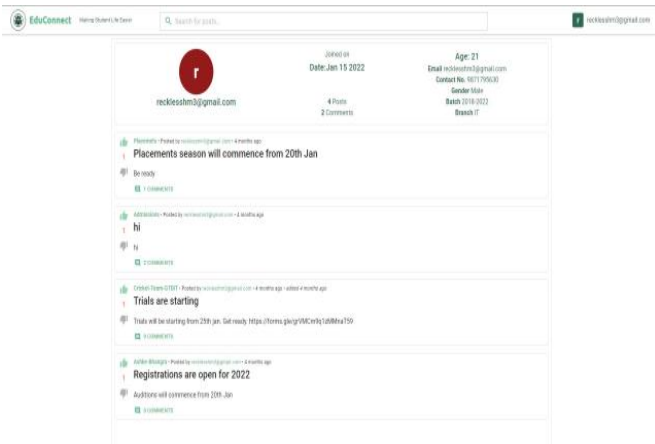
EduConnect Making Student Life Easier

Search for posts...

r recklesshm3@gmail.com

r

recklesshm3@gmail.com

Joined on
Date:Jan 15 2022

4 Posts
2 Comments

Age: 21
Email recklesshm3@gmail.com
Contact No. 9871795630
Gender Male
Batch 2018-2022
Branch IT

Placements • Posted by recklesshm3@gmail.com • 4 months ago
1
Placements season will commence from 20th Jan
Be ready
1 COMMENTS

Admissions • Posted by recklesshm3@gmail.com • 4 months ago
1
hi
hi
2 COMMENTS

Cricket Team GTBIT • Posted by recklesshm3@gmail.com • 4 months ago • edited 4 months ago
1
Trials are starting
Trials will be starting from 25th Jan. Get ready. https://forms.gle/grVMCm9q1dMMna759
0 COMMENTS

Ashke Bhangra • Posted by recklesshm3@gmail.com • 4 months ago
1
Registrations are open for 2022
Auditions will commence from 20th Jan
0 COMMENTS